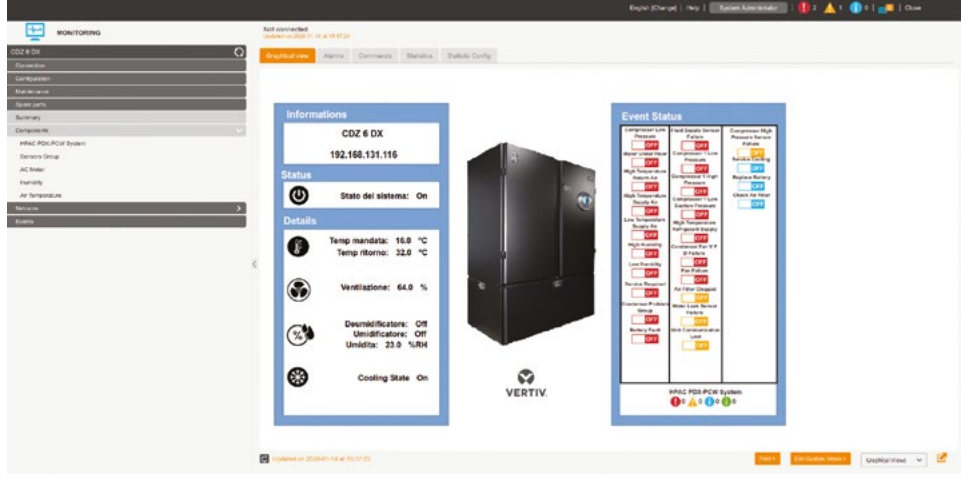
English (Change) | Help | System Administrator | 2 1 0 | Close

MONITORING

CDZ 6 DX
Connection
Configuration
Maintenance
Spare parts
Summary
Components
HPAC PDX-PCW System
Sensors Group
AC Motor
Humidity
Air Temperature
Sensors
Events

Not connected
Updated on 2020-01-14 at 15:37:24

Graphical view | Alarms | Commands | Statistics | Statistic Config

Informations
CDZ 6 DX
192.168.131.116

Status
Stato del sistema: On

Details
Temp mandata: 16.0 °C
Temp ritorno: 32.0 °C
Ventilazione: 64.0 %
Deumidificatore: Off
Umidificatore: Off
Umidita: 23.0 %RH
Cooling State On

VERTIV.

Event Status
Compressor Low Pressure OFF
Water Under Floor OFF
High Temperature Return Air OFF
High Temperature Supply Air OFF
Low Temperature Supply Air OFF
High Humidity OFF
Low Humidity OFF
Service Required OFF
Condenser Problem Group OFF
Battery Fault OFF
Fluid Details Sensor Failure OFF
Compressor 1 Low Pressure OFF
Compressor 1 High Pressure OFF
Compressor 1 Low Suction Pressure OFF
High Temperature Refrigerant Supply OFF
Condenser Fan V F D Failure OFF
Fan Failure OFF
Air Filter Clogged OFF
Water Leak Sensor Failure OFF
Unit Communication Lost OFF
Compressor High Pressure Sensor Failure OFF
Service Cooling OFF
Replace Battery OFF
Check Air Filter OFF

HPAC PDX-PCW System
0 0 0 0

Updated on 2020-01-14 at 15:37:23

Print | Edit Custom Views | Graphical Views